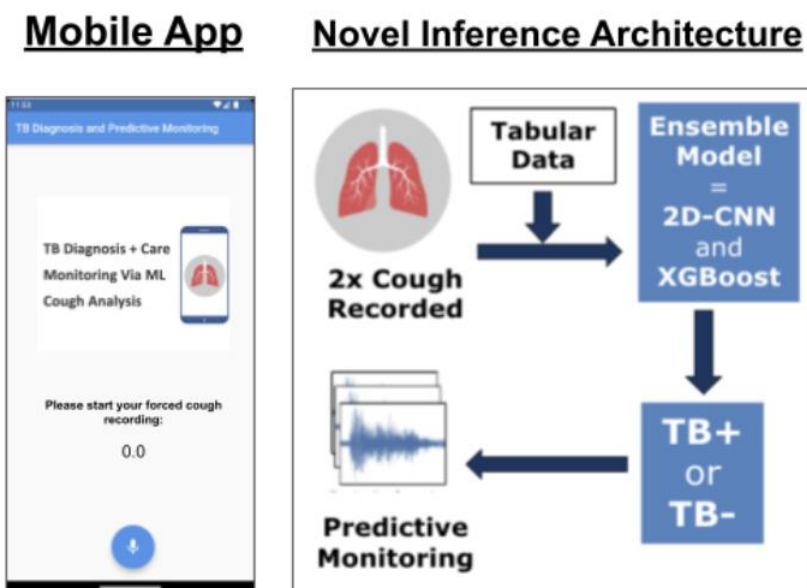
Mobile App

Novel Inference Architecture

11:53

TB Diagnosis and Predictive Monitoring

TB Diagnosis + Care Monitoring Via ML Cough Analysis

Please start your forced cough recording:

0.0

2x Cough Recorded

Tabular Data

Ensemble Model = 2D-CNN and XGBoost

TB+ or TB-

Predictive Monitoring